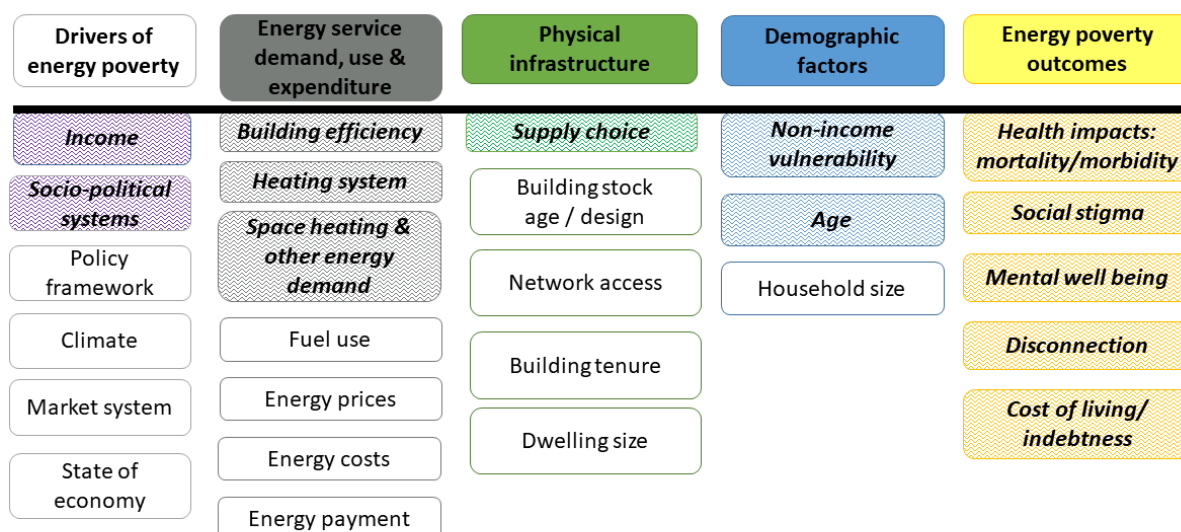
Drivers of energy poverty

Income

Socio-political systems

Policy framework

Climate

Market system

State of economy

Energy service demand, use & expenditure

Building efficiency

Heating system

Space heating & other energy demand

Fuel use

Energy prices

Energy costs

Energy payment

Physical infrastructure

Supply choice

Building stock age / design

Network access

Building tenure

Dwelling size

Demographic factors

Non-income vulnerability

Age

Household size

Energy poverty outcomes

Health impacts: mortality/morbidity

Social stigma

Mental well being

Disconnection

Cost of living/ indebtness